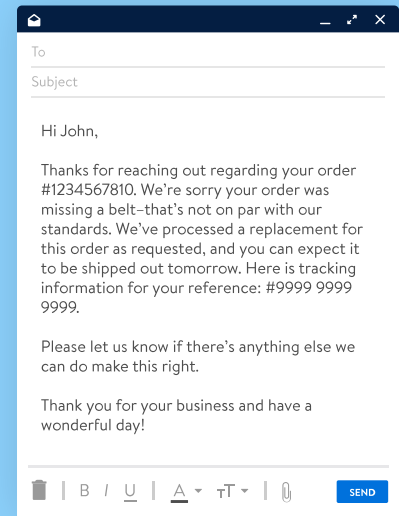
To

Subject

Hi John,

Thanks for reaching out regarding your order #1234567810. We're sorry your order was missing a belt–that's not on par with our standards. We've processed a replacement for this order as requested, and you can expect it to be shipped out tomorrow. Here is tracking information for your reference: #9999 9999 9999.

Please let us know if there's anything else we can do make this right.

Thank you for your business and have a wonderful day!

B I U A TT SEND